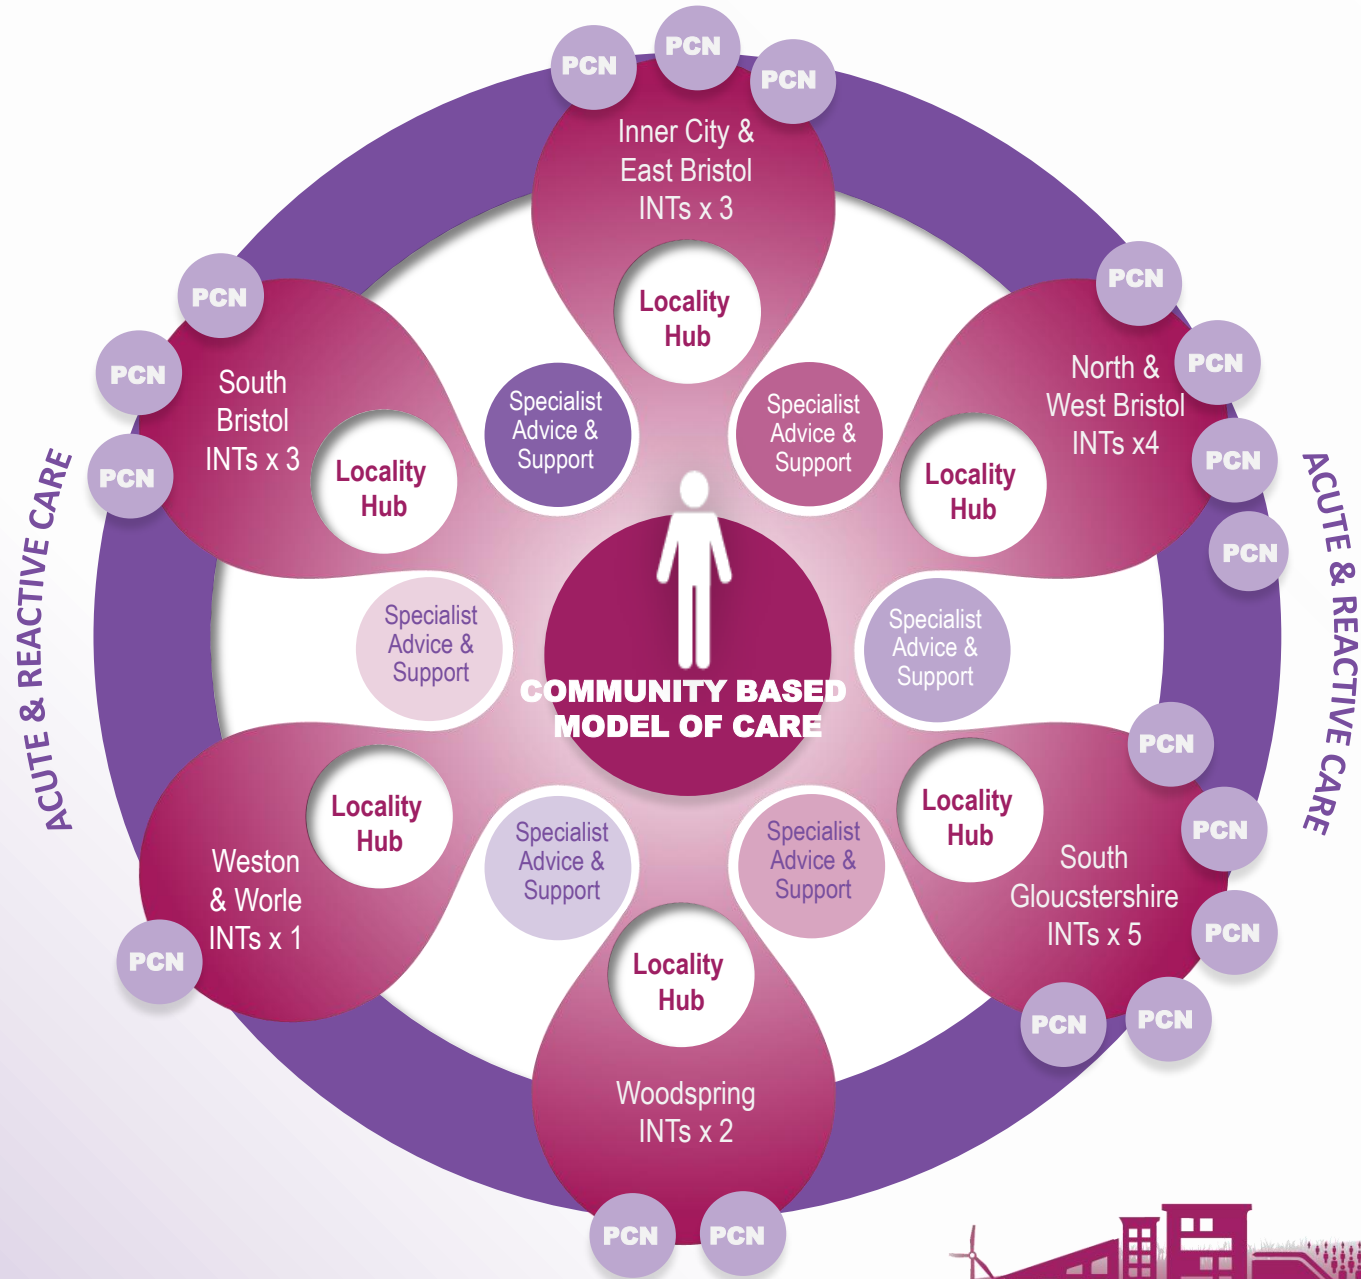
PCN PCN PCN

Inner City & East Bristol INTs x 3

Locality Hub

PCN PCN PCN

South Bristol INTs x 3

Locality Hub

Specialist Advice & Support

Specialist Advice & Support

PCN PCN PCN PCN

North & West Bristol INTs x4

Locality Hub

ACUTE & REACTIVE CARE

ACUTE & REACTIVE CARE

Specialist Advice & Support

COMMUNITY BASED MODEL OF CARE

Specialist Advice & Support

Locality Hub

Weston & Worle INTs x 1

PCN

Specialist Advice & Support

Specialist Advice & Support

Locality Hub

PCN PCN PCN PCN PCN

South Gloucstershire INTs x 5

Locality Hub

Woodspring INTs x 2

PCN PCN